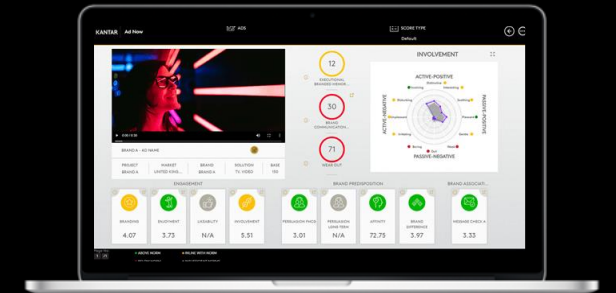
KANTAR Ad Now

ADS

SCORE TYPE
Default

BRAND A · AD NAME

PROJECT
BRAND A

MARKET
UNITED KING...

BRAND
BRAND A

SOLUTION
TV, VIDEO

BASE
150

12
EXECUTIONAL BRANDED MEMOR...

30
BRAND COMMUNICATION...

71
BREAK OUT

INVOLVEMENT

ACTIVE-POSITIVE

PASSIVE-POSITIVE

ACTIVE-NEGATIVE

PASSIVE-NEGATIVE

ENGAGEMENT

BRANDING
4.07

ENJOYMENT
3.73

LIKABILITY
N/A

INVOLVEMENT
5.51

BRAND PREDISPOSITION

PERSUASION PMCS
3.01

PERSUASION LONG TERM
N/A

AFFINITY
72.75

BRAND DIFFERENCE
3.97

BRAND ASSOCIATI...

MESSAGE CHECK A
3.33

ABOVE NORM

IN LINE WITH NORM